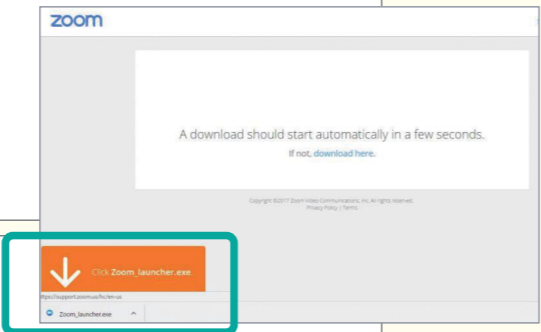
zoom

A download should start automatically in a few seconds.

If not, download here.

Copyright ©2017 Zoom Video Communications, Inc. All rights reserved.
Privacy Policy | Terms

Click Zoom_launcher.exe

https://support.zoom.us/hc/en-us

Zoom_launcher.exe ^